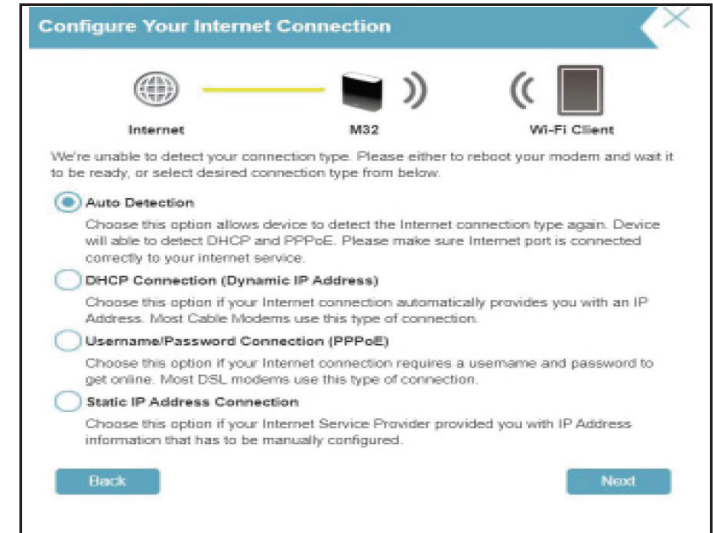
Configure Your Internet Connection

Internet

M32

Wi-Fi Client

We're unable to detect your connection type. Please either to reboot your modem and wait it to be ready, or select desired connection type from below.

Auto Detection

Choose this option allows device to detect the Internet connection type again. Device will able to detect DHCP and PPPoE. Please make sure Internet port is connected correctly to your internet service.

DHCP Connection (Dynamic IP Address)

Choose this option if your Internet connection automatically provides you with an IP Address. Most Cable Modems use this type of connection.

Username/Password Connection (PPPoE)

Choose this option if your Internet connection requires a username and password to get online. Most DSL modems use this type of connection.

Static IP Address Connection

Choose this option if your Internet Service Provider provided you with IP Address information that has to be manually configured.

Back

Next